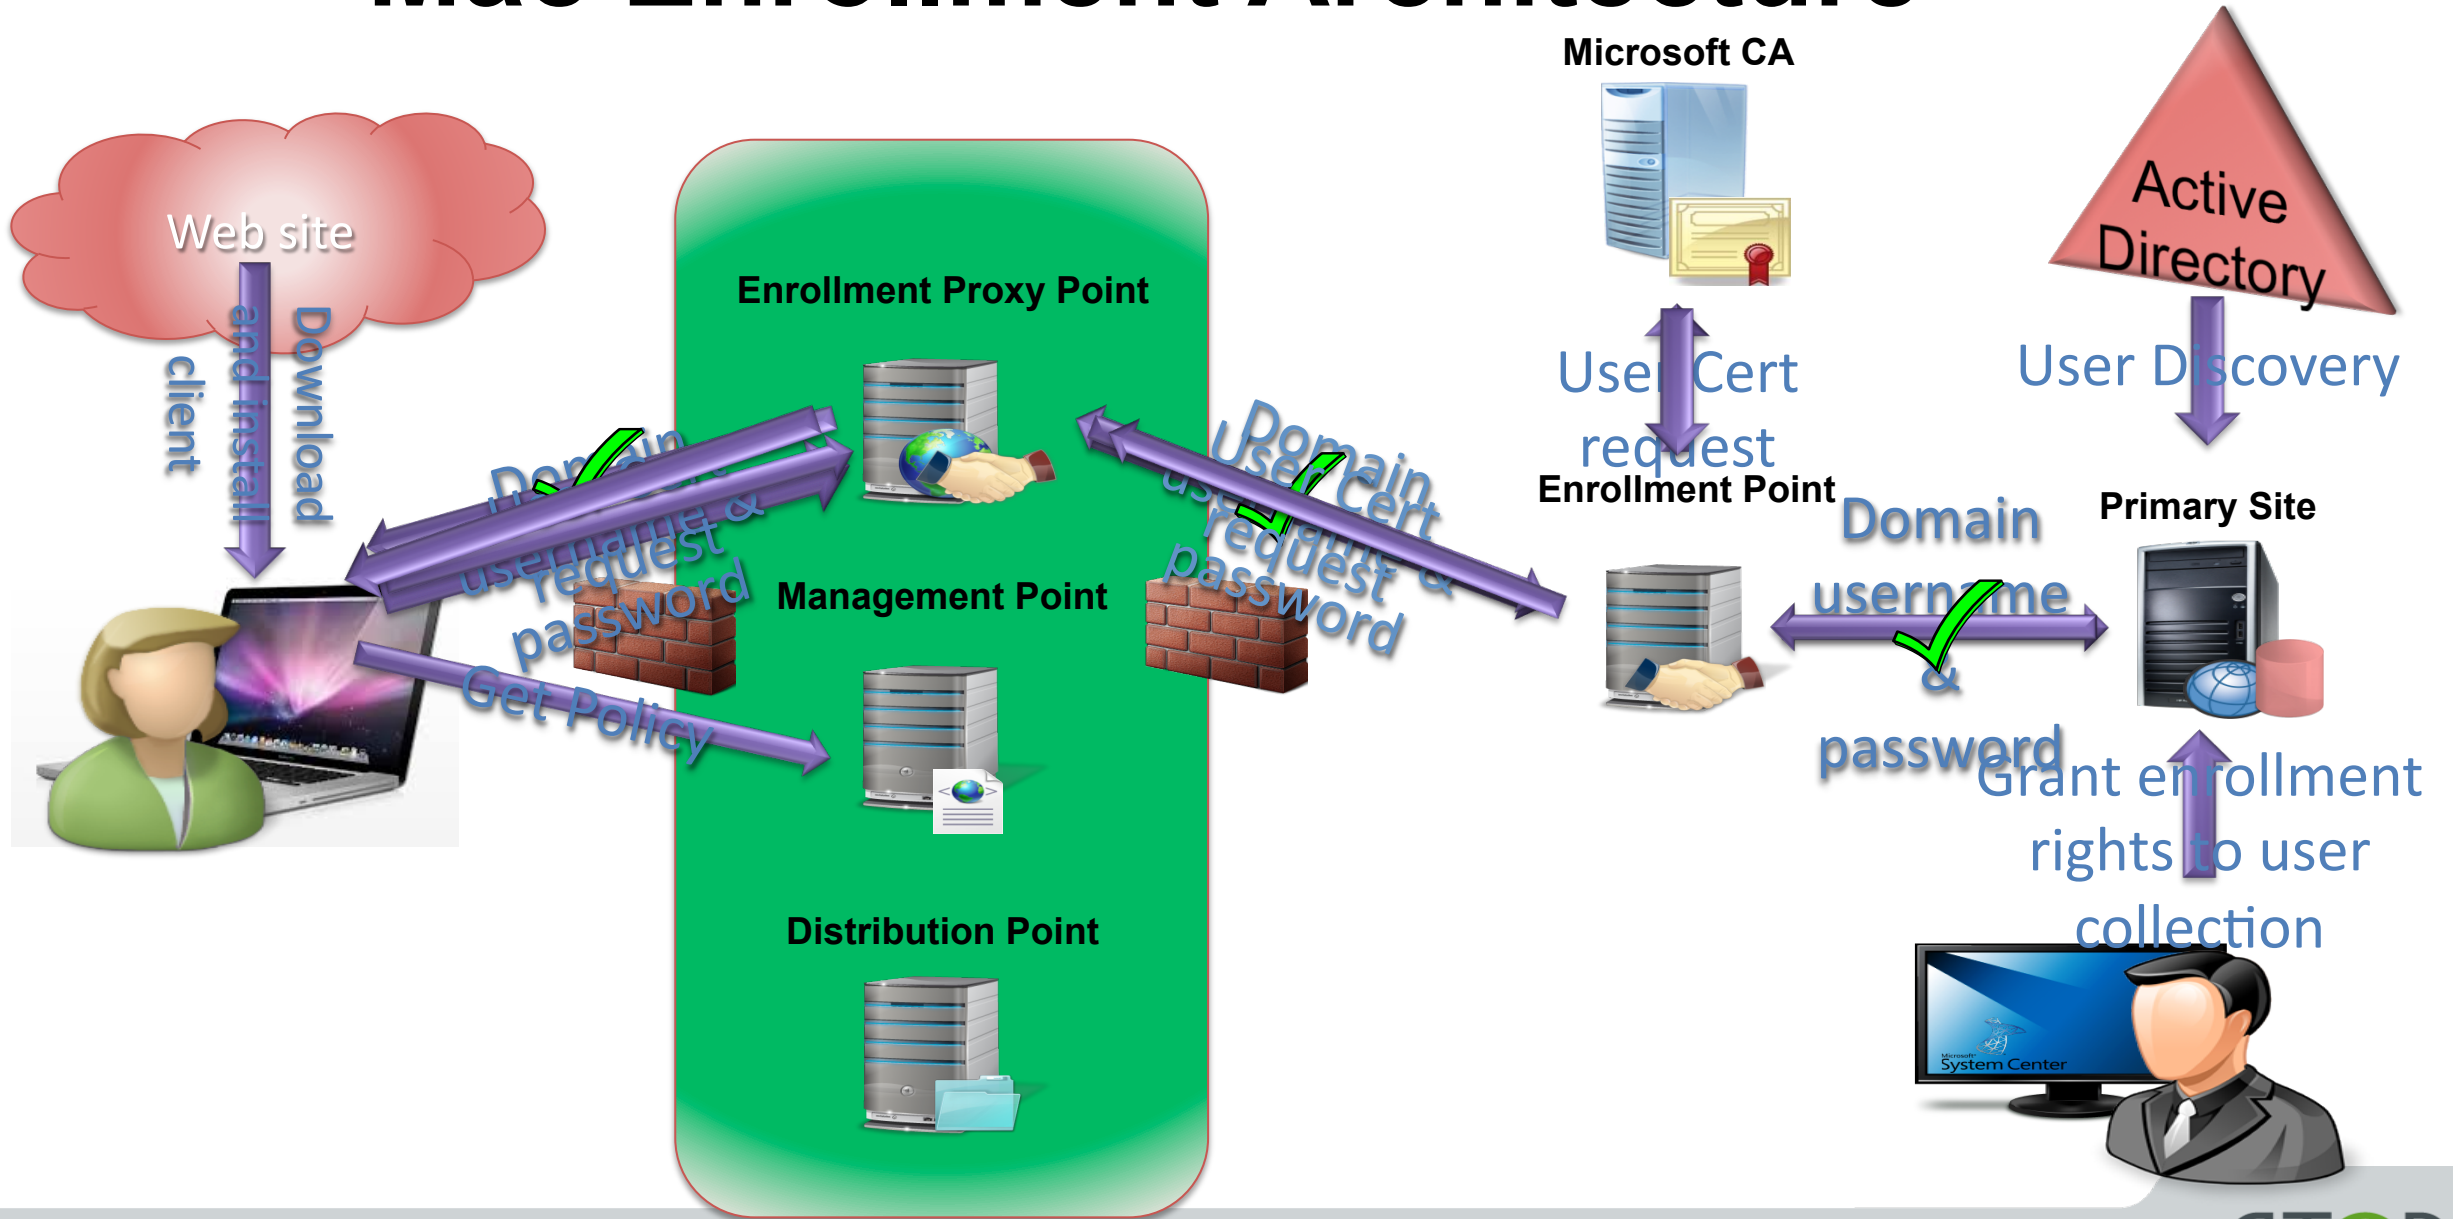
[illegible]

Microsoft CA

Active Directory

Web site

Download and install client

Enrollment Proxy Point

User Cert request

User Discovery

Domain username & password

User Cert request

Domain username & password

User Cert request

Enrollment Point

Domain username & password

Primary Site

Management Point

Get Policy

Grant enrollment rights to user collection

Distribution Point

Microsoft System Center